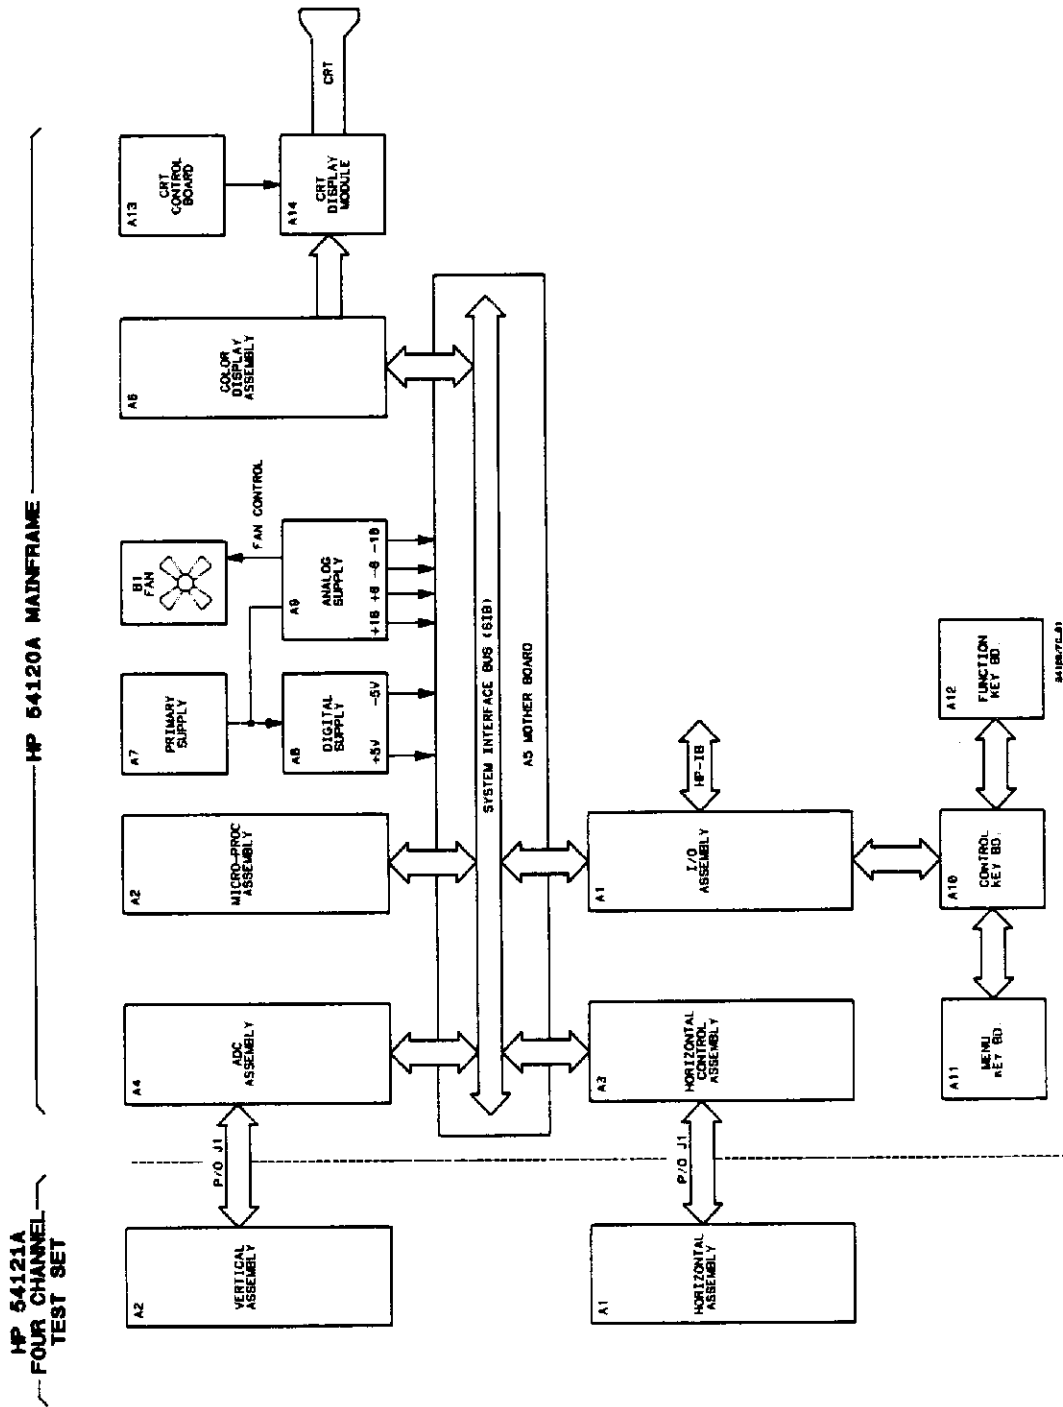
HP 54121A FOUR CHANNEL TEST SET

HP 54120A MAINFRAME

A2
VERTICAL ASSEMBLY

A1
HORIZONTAL ASSEMBLY

P/O J1

P/O J1

A4
ADC ASSEMBLY

A3
HORIZONTAL CONTROL ASSEMBLY

A2
MICRO-PROC ASSEMBLY

A1
I/O ASSEMBLY

HP-IB

A7
PRIMARY SUPPLY

A8
DIGITAL SUPPLY
+5V -5V

B1
FAN

FAN CONTROL

A9
ANALOG SUPPLY
+18 +8 -8 -18

SYSTEM INTERFACE BUS (SIB)

A5 MOTHER BOARD

A6
COLOR DISPLAY ASSEMBLY

A13
CRT CONTROL BOARD

A14
CRT DISPLAY MODULE

CRT

A11
MENU KEY BD.

A10
CONTROL KEY BD.

A12
FUNCTION KEY BD.

54120/TC.01